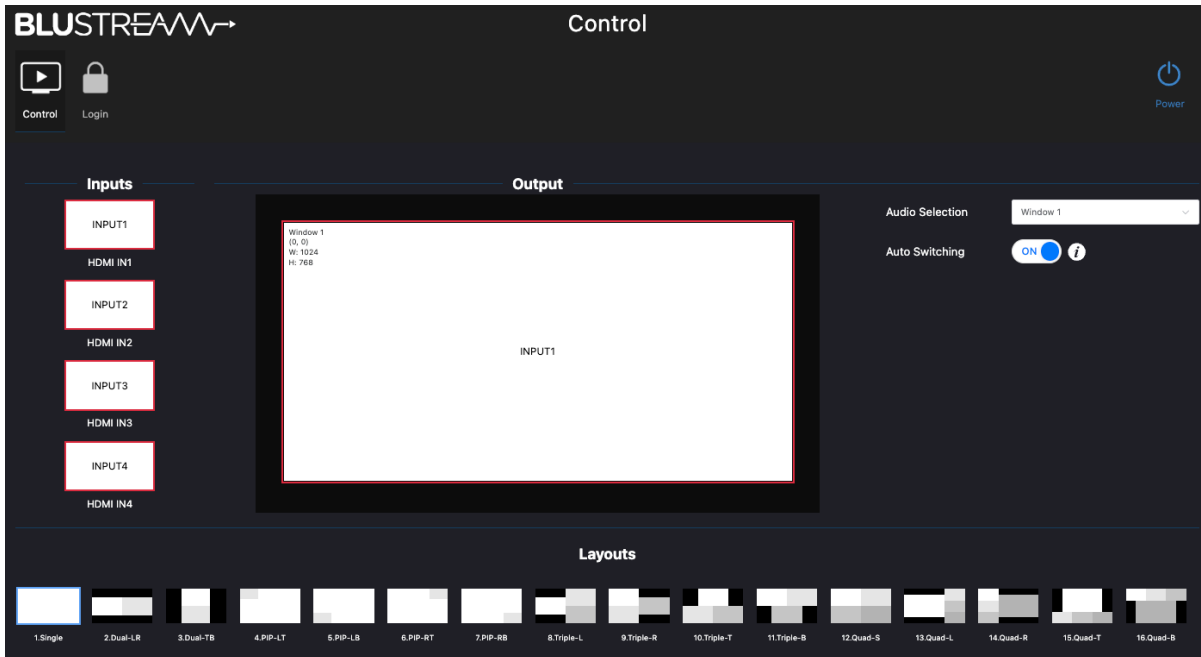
BLUSTREAM

Control

Control

Login

Power

Inputs

INPUT1

HDMI IN1

INPUT2

HDMI IN2

INPUT3

HDMI IN3

INPUT4

HDMI IN4

Output

Window 1
(0, 0)
W: 1024
H: 768

INPUT1

Audio Selection

Window 1

Auto Switching

ON

i

Layouts

1.Single

2.Dual-LR

3.Dual-TB

4.PIP-LT

5.PIP-LB

6.PIP-RT

7.PIP-RB

8.Triple-L

9.Triple-R

10.Triple-T

11.Triple-B

12.Quad-S

13.Quad-L

14.Quad-R

15.Quad-T

16.Quad-B